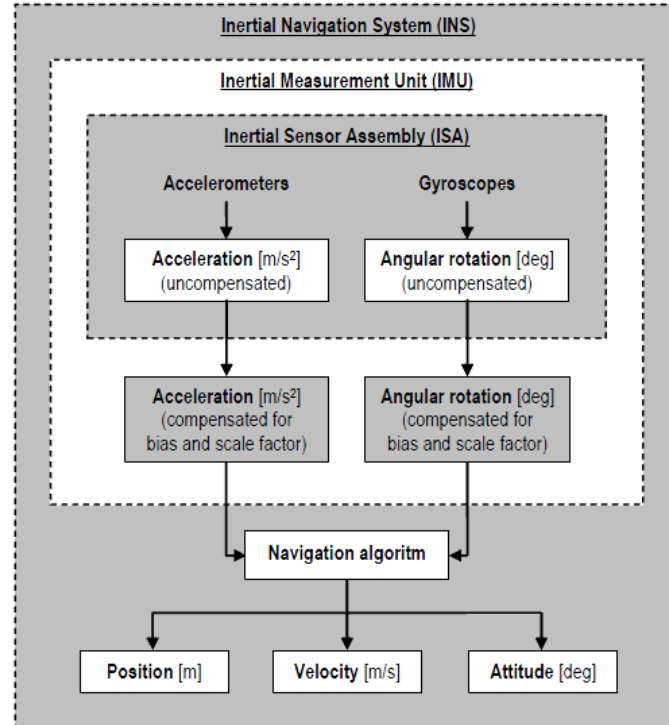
Inertial Navigation System (INS)

Inertial Measurement Unit (IMU)

Inertial Sensor Assembly (ISA)

Accelerometers

Gyroscopes

Acceleration [m/s$^2$] (uncompensated)

Angular rotation [deg] (uncompensated)

Acceleration [m/s$^2$] (compensated for bias and scale factor)

Angular rotation [deg] (compensated for bias and scale factor)

Navigation algoritm

Position [m]

Velocity [m/s]

Attitude [deg]